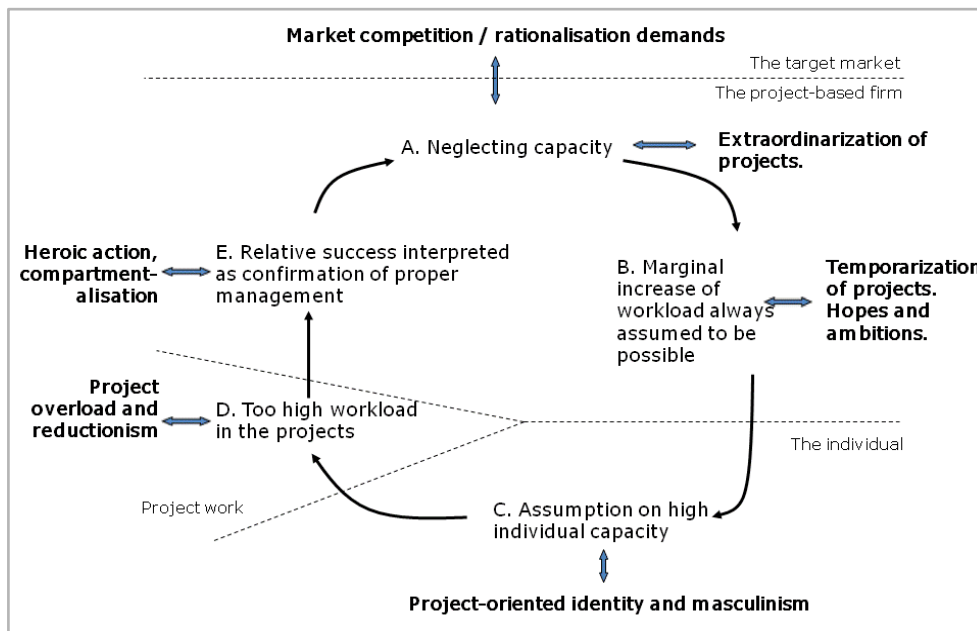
Market competition / rationalisation demands

The target market

The project-based firm

A. Neglecting capacity

Extraordinarization of projects.

Heroic action, compartmentalisation

E. Relative success interpreted as confirmation of proper management

B. Marginal increase of workload always assumed to be possible

Temporarization of projects. Hopes and ambitions.

Project overload and reductionism

D. Too high workload in the projects

The individual

Project work

C. Assumption on high individual capacity

Project-oriented identity and masculinism